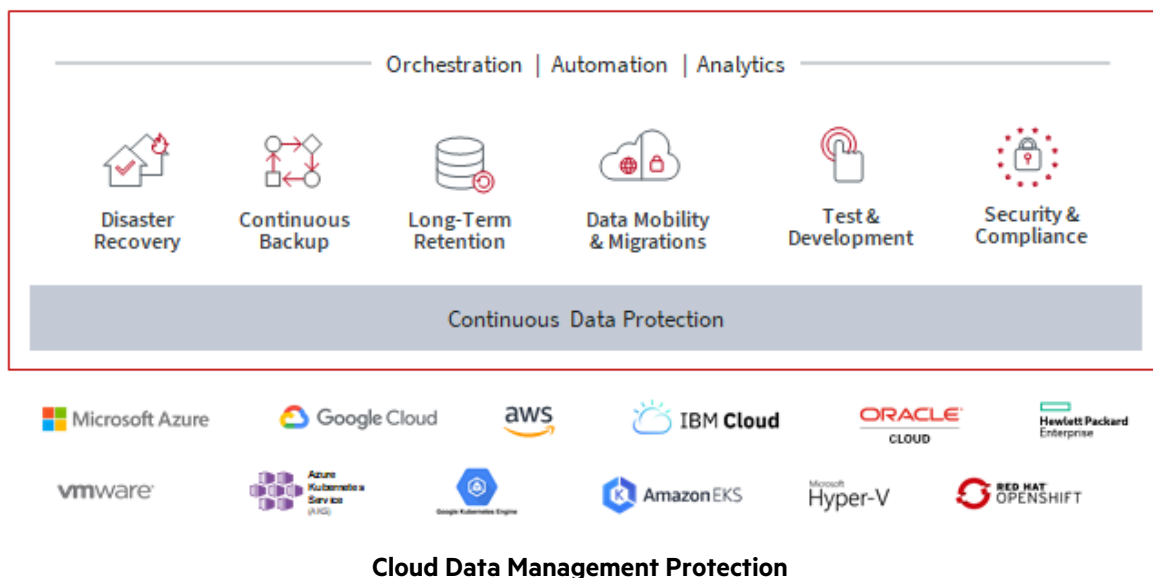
Orchestration | Automation | Analytics

Disaster Recovery

Continuous Backup

Long-Term Retention

Data Mobility & Migrations

Test & Development

Security & Compliance

Continuous Data Protection

Microsoft Azure

Google Cloud

aws

IBM Cloud

ORACLE CLOUD

Hewlett Packard Enterprise

vmware

Azure Kubernetes Service (AKS)

Google Kubernetes Engine

Amazon EKS

Microsoft Hyper-V

RED HAT OPENSHIFT

Cloud Data Management Protection